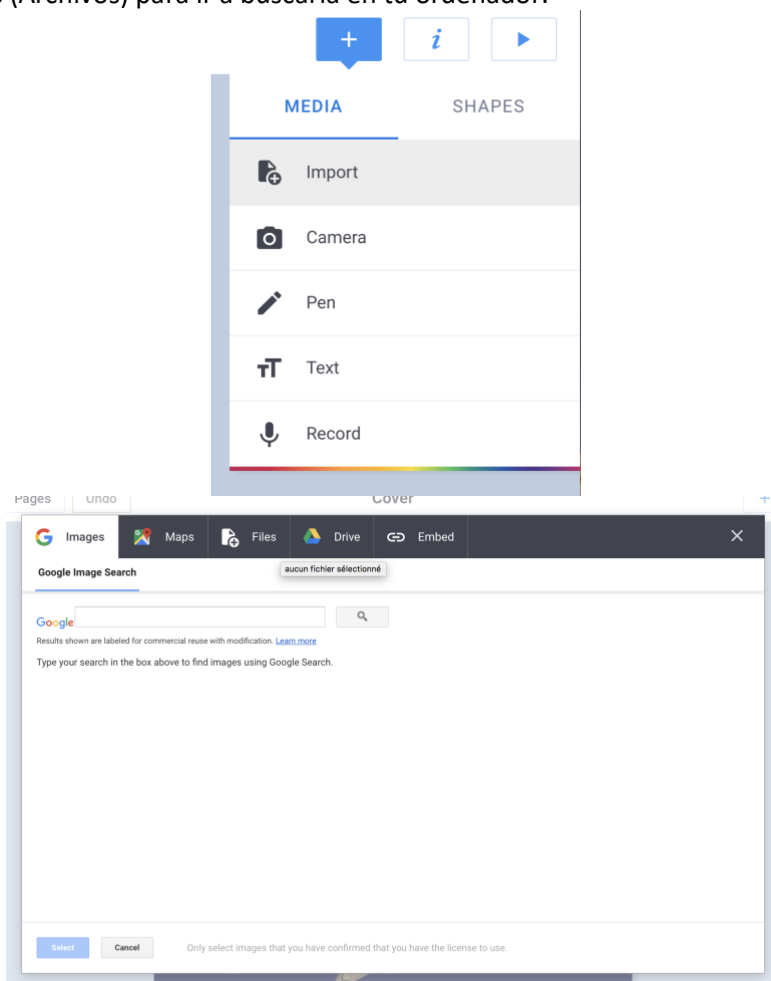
(Archivos) para ir a buscarla en tu ordenador.

+ $i$

MEDIA SHAPES

Import

Camera

Pen

Text

Record

Pages Undo Cover

Images Maps Files Drive Embed

aucun fichier sélectionné

Google Image Search

Google

Results shown are labeled for commercial reuse with modification. Learn more

Type your search in the box above to find images using Google Search.

Select Cancel Only select images that you have confirmed that you have the license to use.